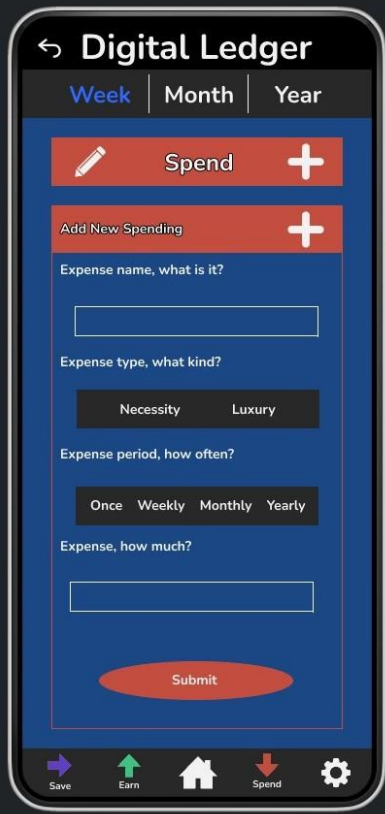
Digital Ledger

Week | Month | Year

Spend

Add New Spending

Expense name, what is it?

Expense type, what kind?

Necessity Luxury

Expense period, how often?

Once Weekly Monthly Yearly

Expense, how much?

Submit

Save Earn Spend